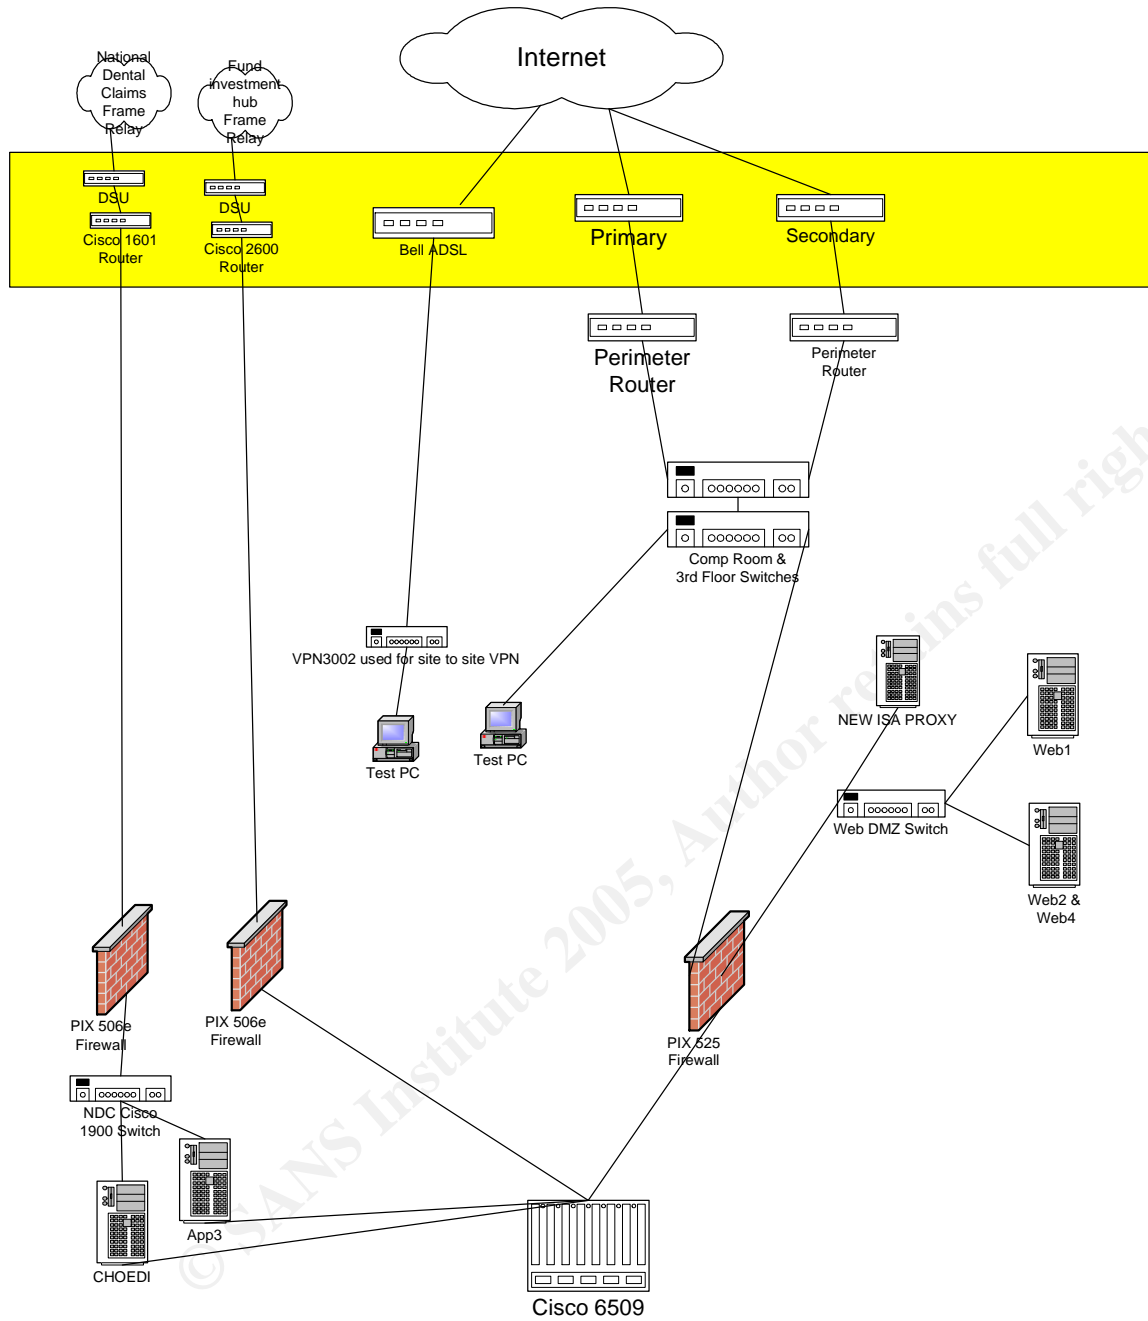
Internet

National Dental Claims Frame Relay

Fund investment hub Frame Relay

DSU

Cisco 1601 Router

DSU

Cisco 2600 Router

Bell ADSL

Primary

Secondary

Perimeter Router

Perimeter Router

Comp Room & 3rd Floor Switches

VPN3002 used for site to site VPN

Test PC

Test PC

NEW ISA PROXY

Web1

Web DMZ Switch

Web2 & Web4

PIX 506e Firewall

PIX 506e Firewall

PIX 525 Firewall

NDC Cisco 1900 Switch

App3

CHOEDI

Cisco 6509

© SANS Institute 2005, Author retains full rig